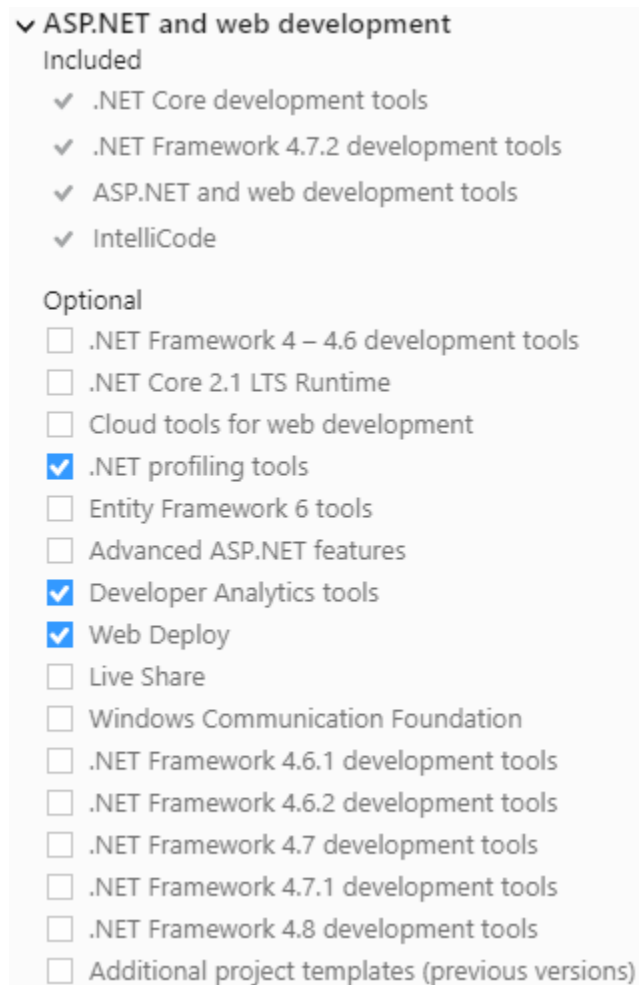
ASP.NET and web development

Included

.NET Core development tools

.NET Framework 4.7.2 development tools

ASP.NET and web development tools

IntelliCode

Optional

.NET Framework 4 – 4.6 development tools

.NET Core 2.1 LTS Runtime

Cloud tools for web development

.NET profiling tools

Entity Framework 6 tools

Advanced ASP.NET features

Developer Analytics tools

Web Deploy

Live Share

Windows Communication Foundation

.NET Framework 4.6.1 development tools

.NET Framework 4.6.2 development tools

.NET Framework 4.7 development tools

.NET Framework 4.7.1 development tools

.NET Framework 4.8 development tools

Additional project templates (previous versions)